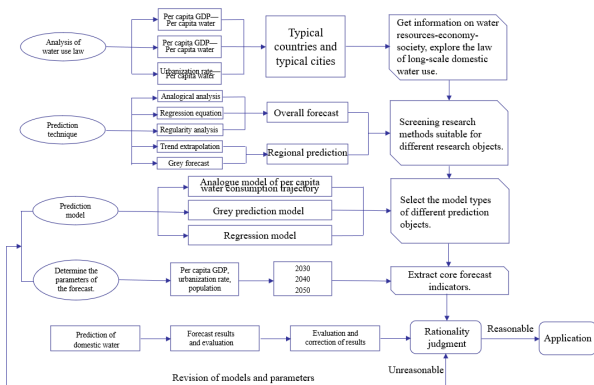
Analysis of water use law

Per capita GDP—Per capita water

Per capita GDP—Per capita water

Urbanization rate—Per capita water

Typical countries and typical cities

Get information on water resources-economy-society, explore the law of long-scale domestic water use.

Prediction technique

Analogical analysis

Regression equation

Regularity analysis

Overall forecast

Trend extrapolation

Grey forecast

Regional prediction

Screening research methods suitable for different research objects.

Prediction model

Analogue model of per capita water consumption trajectory

Grey prediction model

Regression model

Select the model types of different prediction objects.

Determine the parameters of the forecast.

Per capita GDP, urbanization rate, population

2030
2040
2050

Extract core forecast indicators.

Prediction of domestic water

Forecast results and evaluation

Evaluation and correction of results

Rationality judgment

Reasonable

Application

Unreasonable

Revision of models and parameters